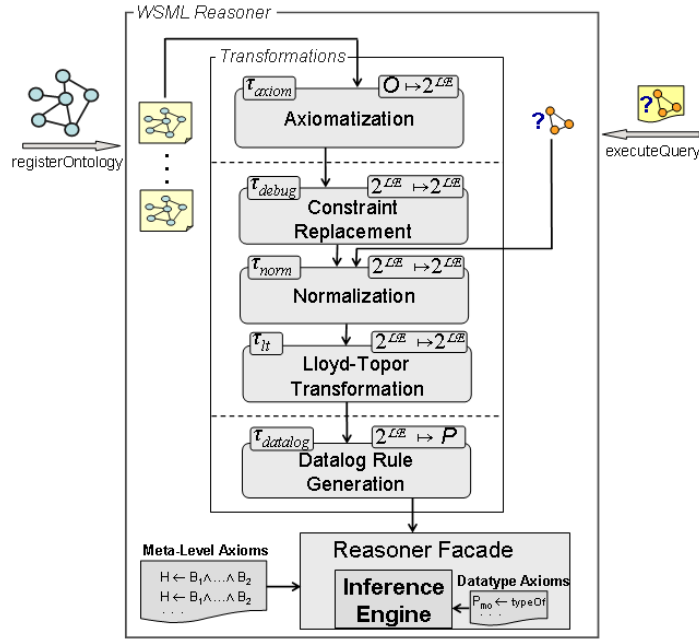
WSML Reasoner

Transformations

registerOntology

executeQuery

?

$\tau_{axiom}$ $O \mapsto 2^{\mathcal{LE}}$
Axiomatization

$\tau_{debug}$ $2^{\mathcal{LE}} \mapsto 2^{\mathcal{LE}}$
Constraint Replacement

$\tau_{norm}$ $2^{\mathcal{LE}} \mapsto 2^{\mathcal{LE}}$
Normalization

$\tau_{lt}$ $2^{\mathcal{LE}} \mapsto 2^{\mathcal{LE}}$
Lloyd-Topor Transformation

$\tau_{datalog}$ $2^{\mathcal{LE}} \mapsto P$
Datalog Rule Generation

Meta-Level Axioms
$H \leftarrow B_1 \wedge \ldots \wedge B_2$
$H \leftarrow B_1 \wedge \ldots \wedge B_2$
. . .

Reasoner Facade

Inference Engine

Datatype Axioms
$P_{mo} \leftarrow$ typeOf
. . .